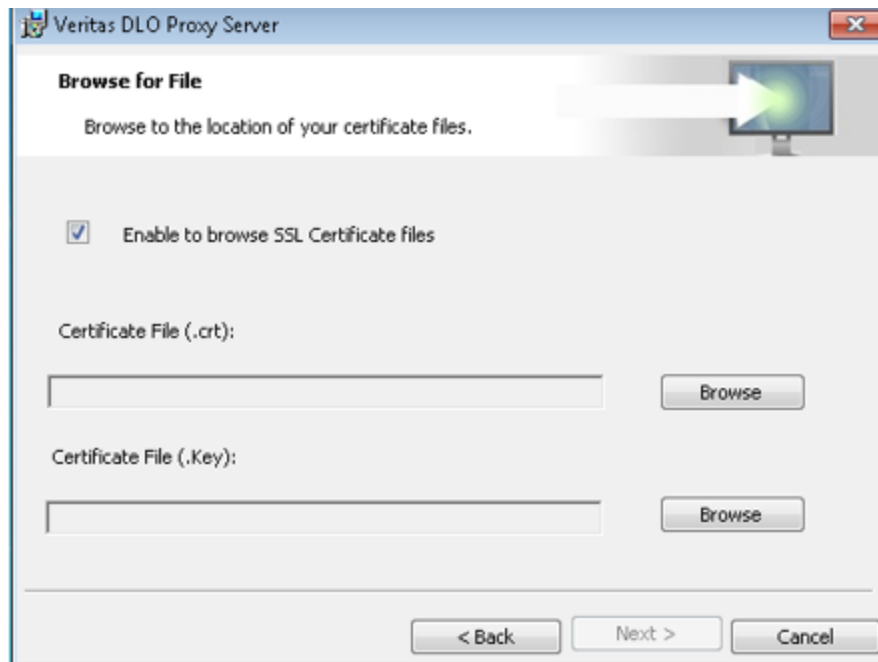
Veritas DLO Proxy Server

Browse for File

Browse to the location of your certificate files.

Enable to browse SSL Certificate files

Certificate File (.crt):

Browse

Certificate File (.Key):

Browse

< Back

Next >

Cancel